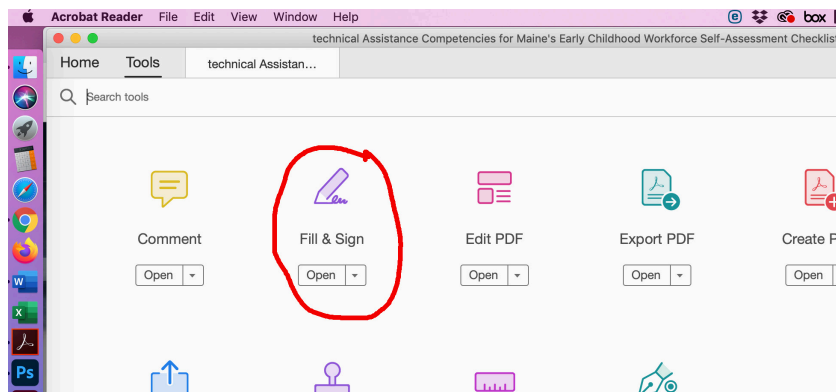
Acrobat Reader File Edit View Window Help

box

technical Assistance Competencies for Maine's Early Childhood Workforce Self-Assessment Checklist

Home Tools technical Assistan...

Search tools

Comment
Open

Fill & Sign
Open

Edit PDF
Open

Export PDF
Open

Create P
Open